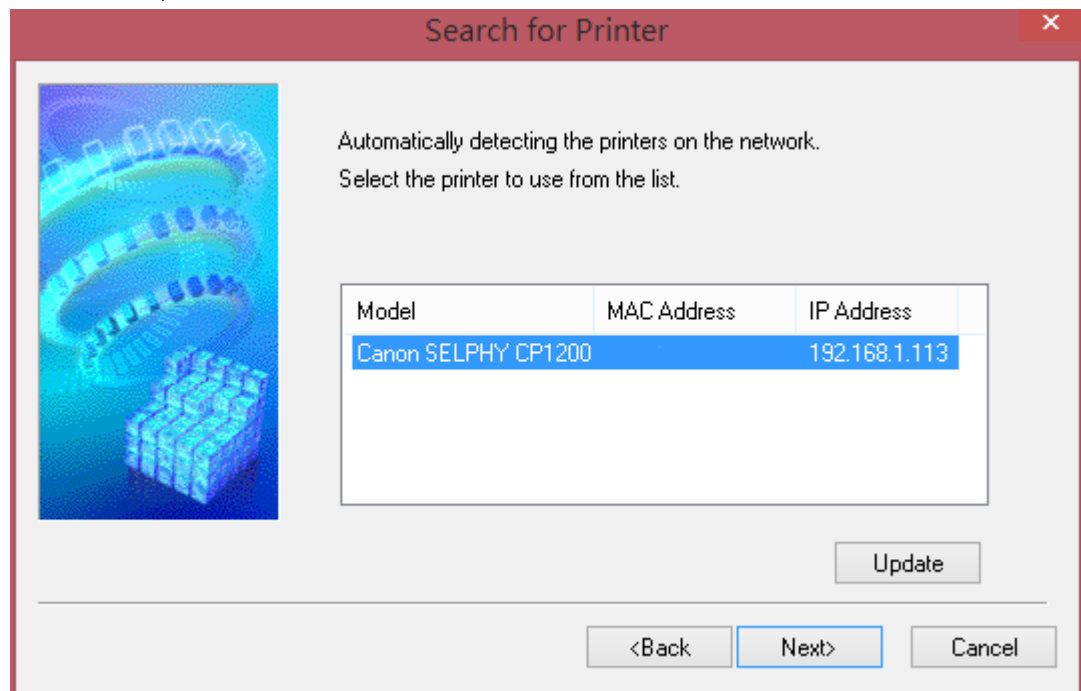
Search for Printer

Automatically detecting the printers on the network.
Select the printer to use from the list.

| Model | MAC Address | IP Address |
|---|---|---|
| Canon SELPHY CP1200 | | 192.168.1.113 |

Update

<Back
Next>
Cancel